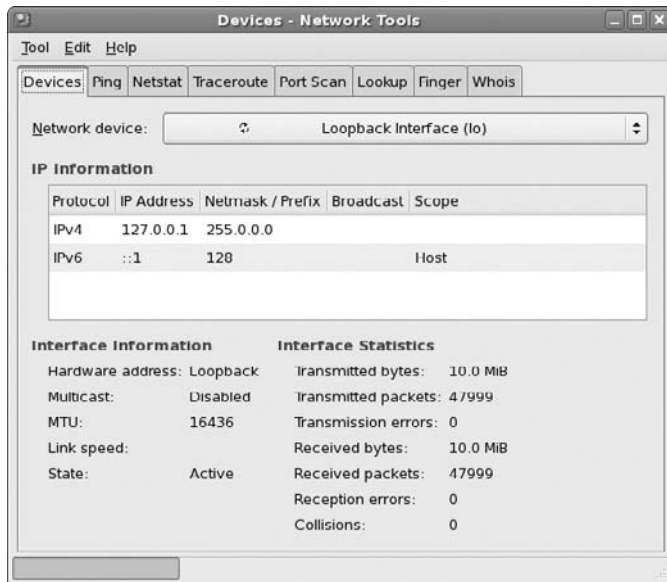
Devices - Network Tools

Tool Edit Help

Devices Ping Netstat Traceroute Port Scan Lookup Finger Whois

Network device: Loopback Interface (lo)

IP Information

| Protocol | IP Address | Netmask / Prefix | Broadcast | Scope |
|---|---|---|---|---|
| IPv4 | 127.0.0.1 | 255.0.0.0 | | |
| IPv6 | ::1 | 128 | | Host |

Interface Information

Hardware address: Loopback
Multicast: Disabled
MTU: 16436
Link speed:
State: Active

Interface Statistics

Transmitted bytes: 10.0 MiB
Transmitted packets: 47999
Transmission errors: 0
Received bytes: 10.0 MiB
Received packets: 47999
Reception errors: 0
Collisions: 0